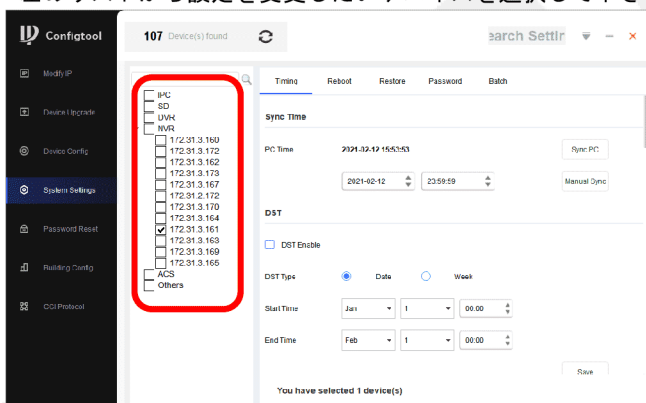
Configtool

107 Device(s) found

earch Settir

Modify IP

Device Upgrade

Device Config

System Settings

Password Reset

Building Config

CGI Protocol

IPC
SD
DVR
NVR
172.31.3.160
172.31.3.172
172.31.3.162
172.31.3.173
172.31.3.167
172.31.2.172
172.31.3.170
172.31.3.164
172.31.3.161
172.31.3.163
172.31.3.169
172.31.3.165
ACS
Others

Timing Reboot Restore Password Batch

Sync Time

PC Time 2021-02-12 15:53:53 Sync PC

2021-02-12 23:59:59 Manual Sync

DST

DST Enable

DST Type Date Week

Start Time Jan 1 00:00

End Time Feb 1 00:00

Save

You have selected 1 device(s)